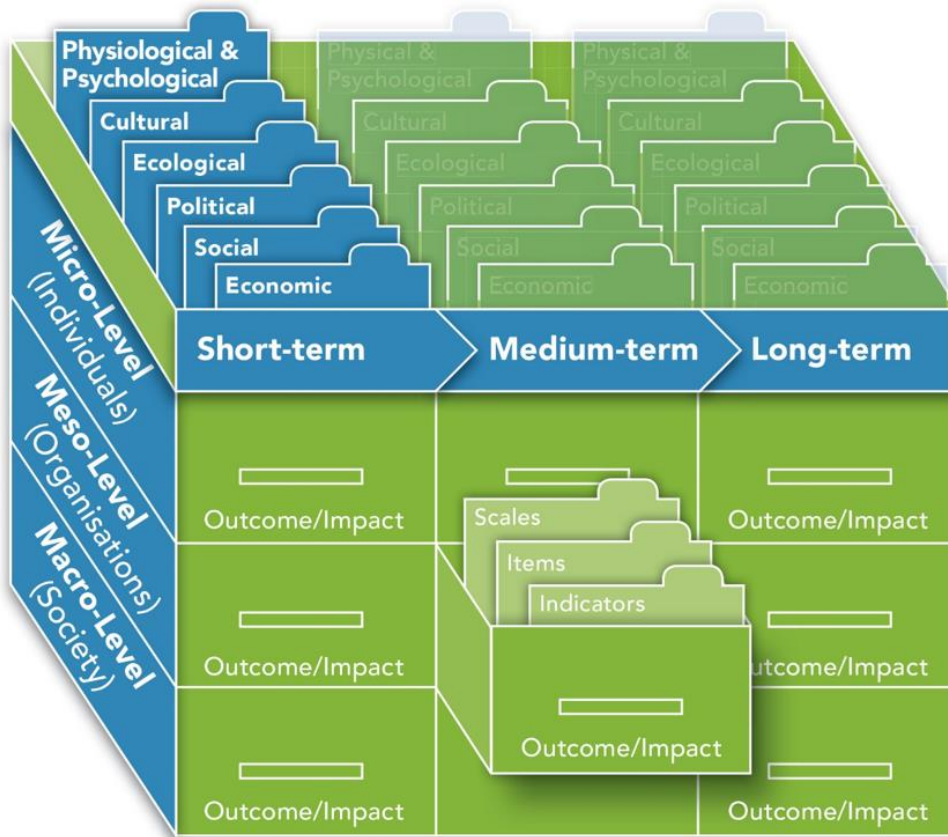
Physiological & Psychological
Cultural
Ecological
Political
Social
Economic

Physical & Psychological
Cultural
Ecological
Political
Social
Economic

Physical & Psychological
Cultural
Ecological
Political
Social
Economic

Micro-Level (Individuals)
Meso-Level (Organisations)
Macro-Level (Society)

Short-term
Medium-term
Long-term

Outcome/Impact
Outcome/Impact
Scales
Items
Indicators
Outcome/Impact
Outcome/Impact
Outcome/Impact
Outcome/Impact
Outcome/Impact
Outcome/Impact